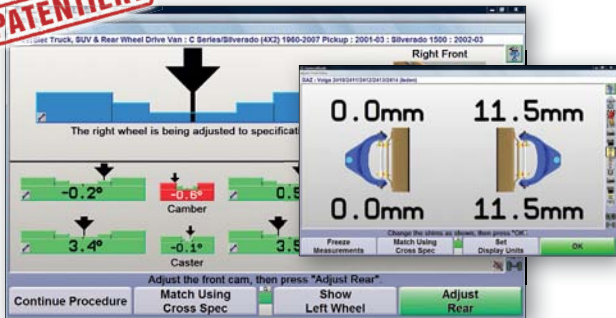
PATENTED

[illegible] Truck, SUV & Rear Wheel Drive Van : C Series/Silverado (4X2) 1960-2007 Pickup : 2001-03 : Silverado 1500 : 2002-03

Right Front

The right wheel is being adjusted to specificat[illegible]

-0.2°

-0.6°

0.5

Camber

3.4°

-0.1°

3.5

Caster

Adjust the front cam, then press "Adjust Rear".

Continue Procedure

Match Using Cross Spec

Show Left Wheel

Adjust Rear

GAZ : Volga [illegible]

0.0mm

11.5mm

0.0mm

11.5mm

Change the shims as shown, then press "OK".

Freeze Measurements

Match Using Cross Spec

Set Display Units

OK